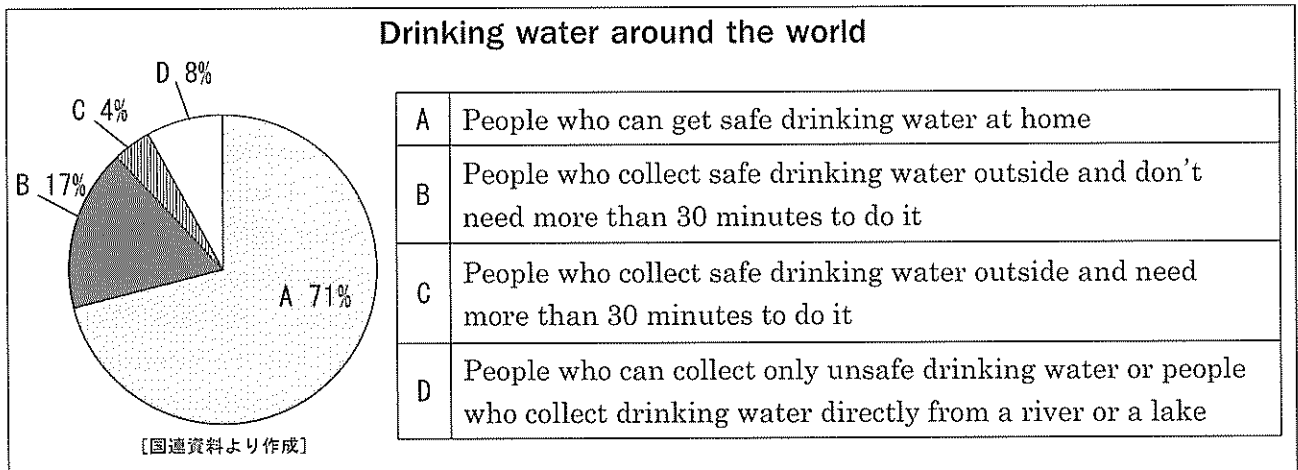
Drinking water around the world

D 8%
C 4%
B 17%
A 71%

[国連資料より作成]

| | |
|---|---|
| A | People who can get safe drinking water at home |
| B | People who collect safe drinking water outside and don’t need more than 30 minutes to do it |
| C | People who collect safe drinking water outside and need more than 30 minutes to do it |
| D | People who can collect only unsafe drinking water or people who collect drinking water directly from a river or a lake |